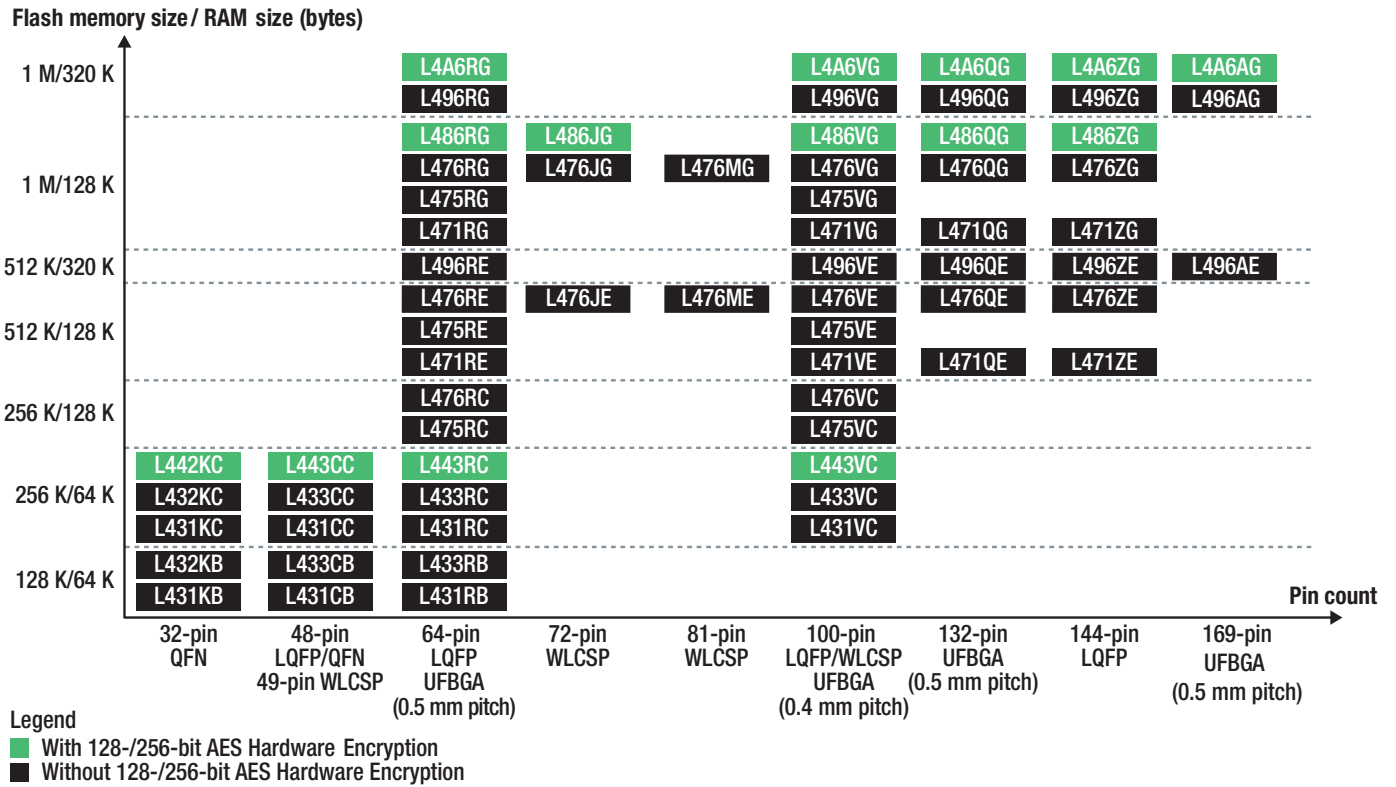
Flash memory size / RAM size (bytes)

1 M/320 K
L4A6RG L4A6VG L4A6QG L4A6ZG L4A6AG
L496RG L496VG L496QG L496ZG L496AG

1 M/128 K
L486RG L486JG L486VG L486QG L486ZG
L476RG L476JG L476MG L476VG L476QG L476ZG
L475RG L475VG
L471RG L471VG L471QG L471ZG

512 K/320 K
L496RE L496VE L496QE L496ZE L496AE

512 K/128 K
L476RE L476JE L476ME L476VE L476QE L476ZE
L475RE L475VE
L471RE L471VE L471QE L471ZE

256 K/128 K
L476RC L476VC
L475RC L475VC

256 K/64 K
L442KC L443CC L443RC L443VC
L432KC L433CC L433RC L433VC
L431KC L431CC L431RC L431VC

128 K/64 K
L432KB L433CB L433RB
L431KB L431CB L431RB

Pin count

32-pin QFN
48-pin LQFP/QFN 49-pin WLCSP
64-pin LQFP UFBGA (0.5 mm pitch)
72-pin WLCSP
81-pin WLCSP
100-pin LQFP/WLCSP UFBGA (0.4 mm pitch)
132-pin UFBGA (0.5 mm pitch)
144-pin LQFP
169-pin UFBGA (0.5 mm pitch)

Legend
With 128-/256-bit AES Hardware Encryption
Without 128-/256-bit AES Hardware Encryption